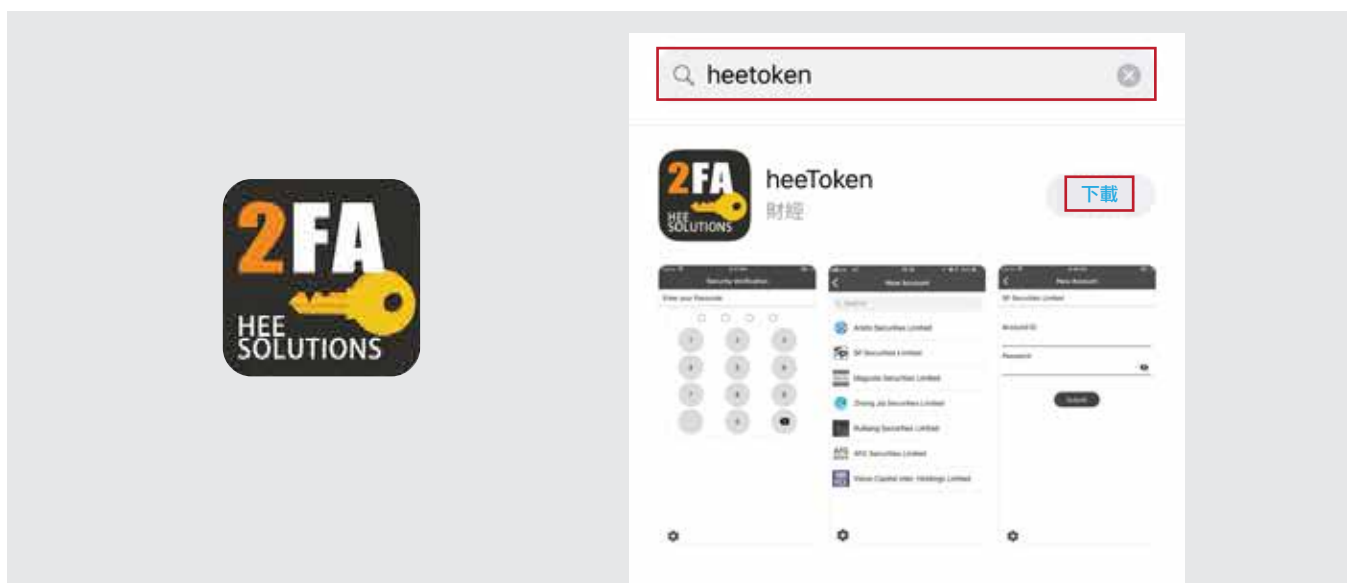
2FA
HEE
SOLUTIONS

heetoken

2FA
HEE
SOLUTIONS

heeToken
財經

下載

Security Verification
Enter your Passcode

1 2 3
4 5 6
7 8 9
0

New Account
Search
Arlato Securities Limited
SF Securities Limited
Magnolia Securities Limited
Zhong Jia Securities Limited
Huitong Securities Limited
APG Securities Limited
Vision Capital Inter. Holdings Limited

New Account
SF Securities Limited
Account ID
Password
Submit